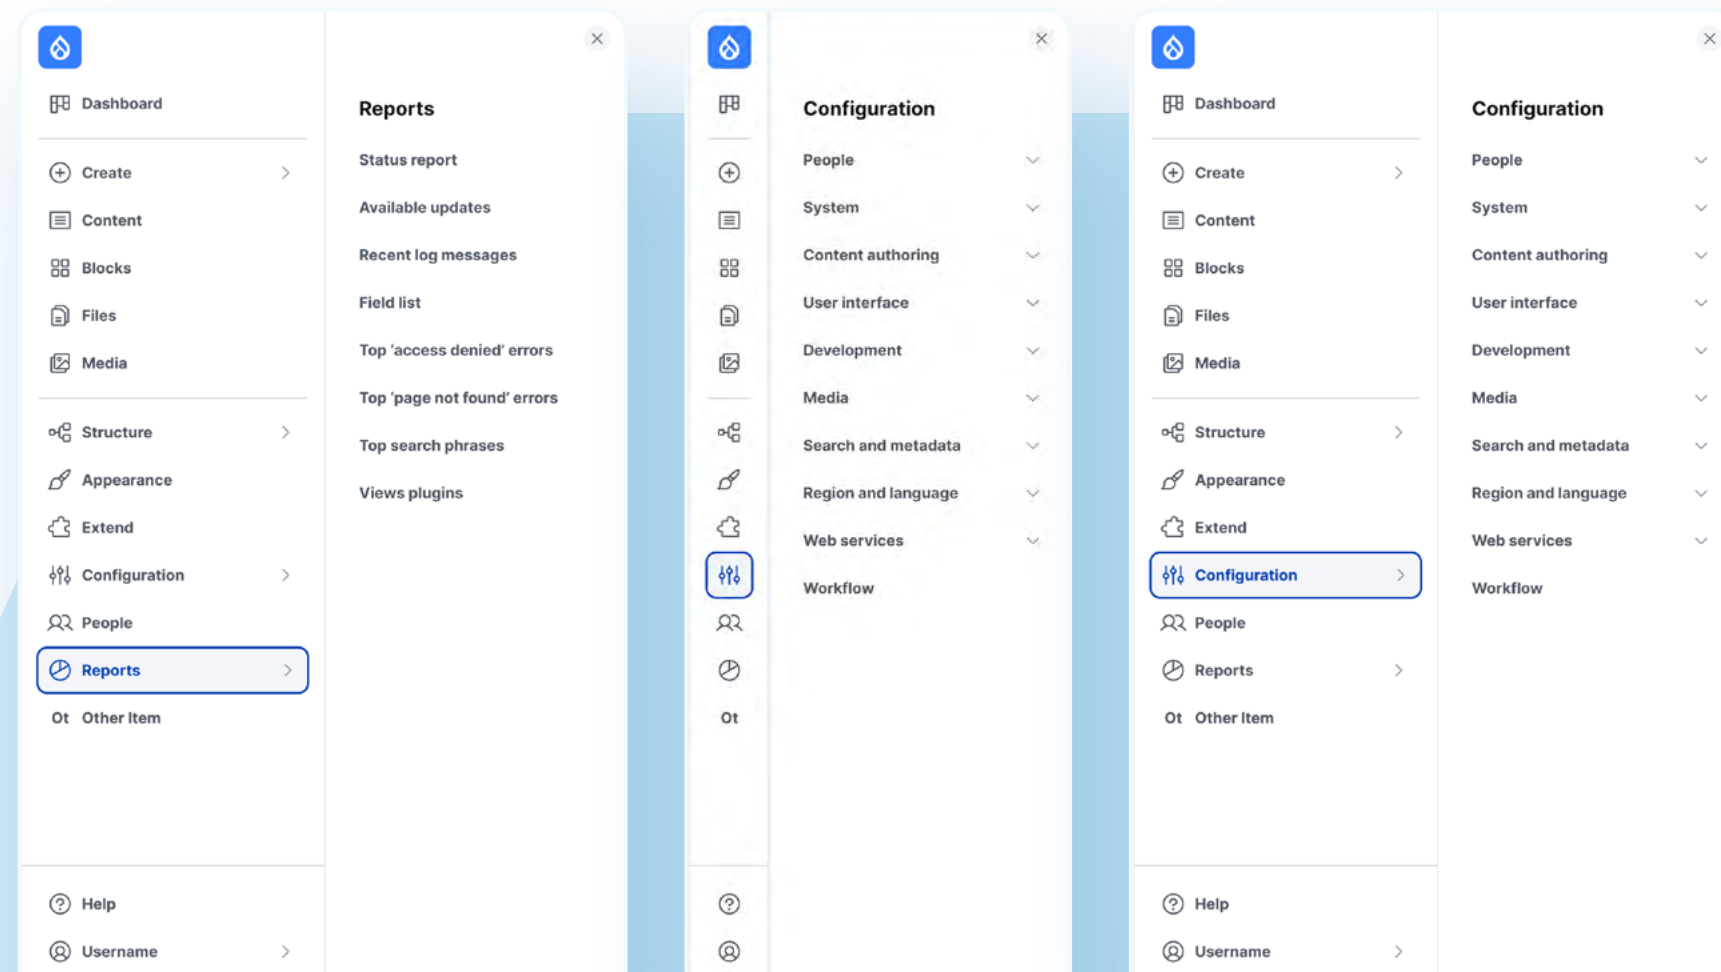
Dashboard

Create

Content

Blocks

Files

Media

Structure

Appearance

Extend

Configuration

People

Reports

Ot Other Item

Help

Username

Reports

Status report

Available updates

Recent log messages

Field list

Top 'access denied' errors

Top 'page not found' errors

Top search phrases

Views plugins

Ot

Configuration

People

System

Content authoring

User interface

Development

Media

Search and metadata

Region and language

Web services

Workflow

Dashboard

Create

Content

Blocks

Files

Media

Structure

Appearance

Extend

Configuration

People

Reports

Ot Other Item

Help

Username

Configuration

People

System

Content authoring

User interface

Development

Media

Search and metadata

Region and language

Web services

Workflow